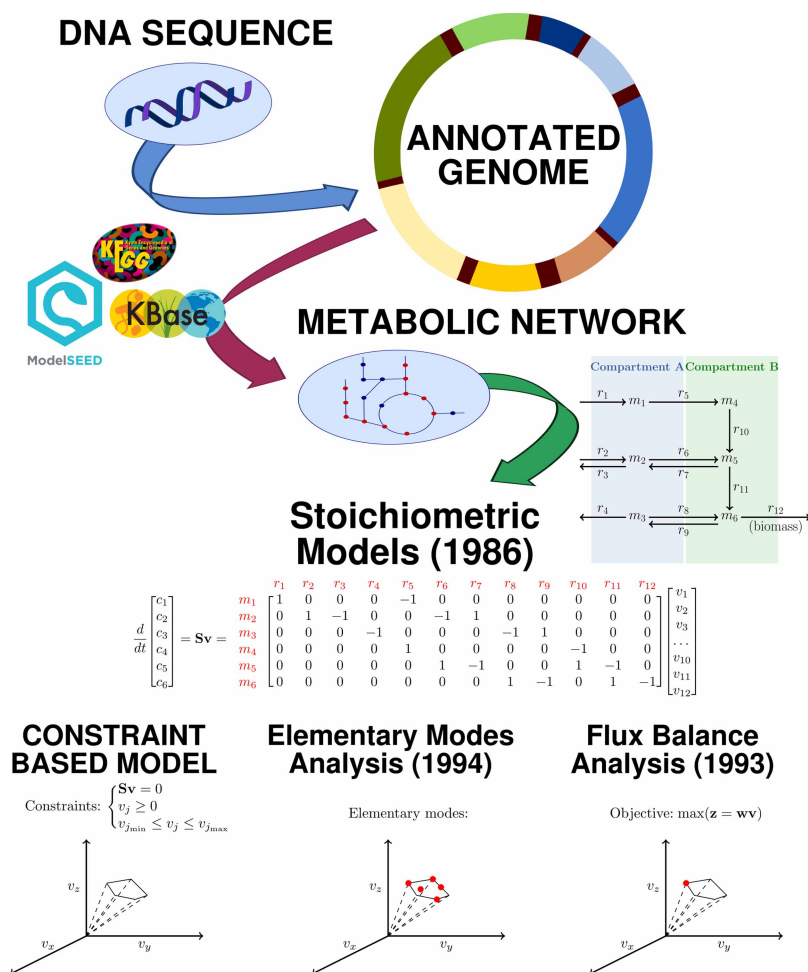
DNA SEQUENCE

ANNOTATED GENOME

KEGG

KBase

ModelSEED

METABOLIC NETWORK

Compartment A Compartment B

$r_1$ $m_1$ $r_5$ $m_4$ $r_{10}$ $r_2$ $r_3$ $m_2$ $r_6$ $r_7$ $m_5$ $r_{11}$ $r_4$ $m_3$ $r_8$ $r_9$ $m_6$ $r_{12}$ (biomass)

Stoichiometric Models (1986)

$\frac{d}{dt}\begin{bmatrix}c_1\\c_2\\c_3\\c_4\\c_5\\c_6\end{bmatrix} = \mathbf{Sv} = \begin{matrix} & r_1 & r_2 & r_3 & r_4 & r_5 & r_6 & r_7 & r_8 & r_9 & r_{10} & r_{11} & r_{12} \\ m_1 & 1 & 0 & 0 & 0 & -1 & 0 & 0 & 0 & 0 & 0 & 0 & 0 \\ m_2 & 0 & 1 & -1 & 0 & 0 & -1 & 1 & 0 & 0 & 0 & 0 & 0 \\ m_3 & 0 & 0 & 0 & -1 & 0 & 0 & 0 & -1 & 1 & 0 & 0 & 0 \\ m_4 & 0 & 0 & 0 & 0 & 1 & 0 & 0 & 0 & 0 & -1 & 0 & 0 \\ m_5 & 0 & 0 & 0 & 0 & 0 & 1 & -1 & 0 & 0 & 1 & -1 & 0 \\ m_6 & 0 & 0 & 0 & 0 & 0 & 0 & 0 & 1 & -1 & 0 & 1 & -1 \end{matrix} \begin{bmatrix}v_1\\v_2\\v_3\\\dots\\v_{10}\\v_{11}\\v_{12}\end{bmatrix}$

CONSTRAINT BASED MODEL

Constraints: $\begin{cases}\mathbf{Sv}=0\\ v_j \geq 0\\ v_{j_{\min}} \leq v_j \leq v_{j_{\max}}\end{cases}$

$v_z$ $v_x$ $v_y$

Elementary Modes Analysis (1994)

Elementary modes:

$v_z$ $v_x$ $v_y$

Flux Balance Analysis (1993)

Objective: $\max(\mathbf{z} = \mathbf{wv})$

$v_z$ $v_x$ $v_y$